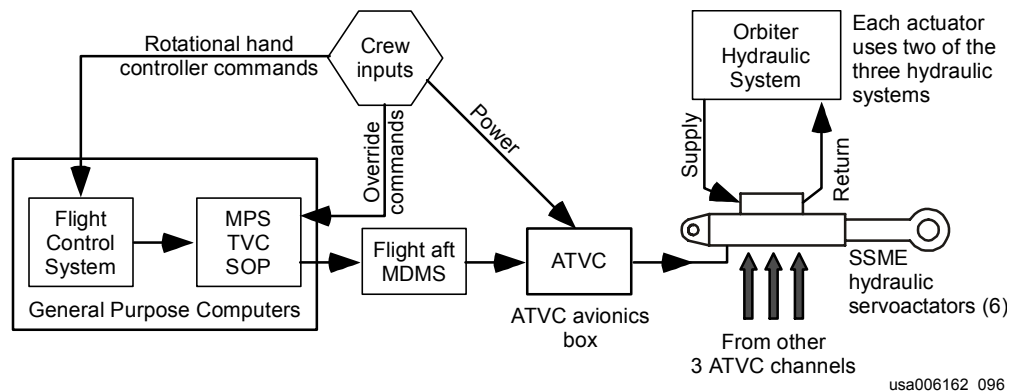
Rotational hand controller commands

Crew inputs

Override commands

Power

Orbiter Hydraulic System

Each actuator uses two of the three hydraulic systems

Supply

Return

Flight Control System

MPS TVC SOP

General Purpose Computers

Flight aft MDMS

ATVC

ATVC avionics box

SSME hydraulic servoactators (6)

From other 3 ATVC channels

usa006162_096